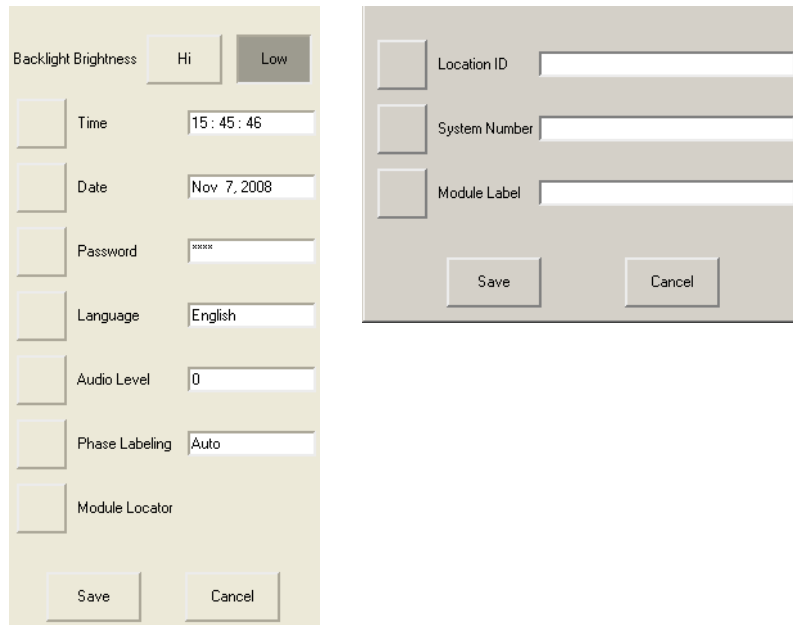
Backlight Brightness Hi Low

Time 15 : 45 : 46

Date Nov 7, 2008

Password ****

Language English

Audio Level 0

Phase Labeling Auto

Module Locator

Save Cancel

Location ID

System Number

Module Label

Save Cancel